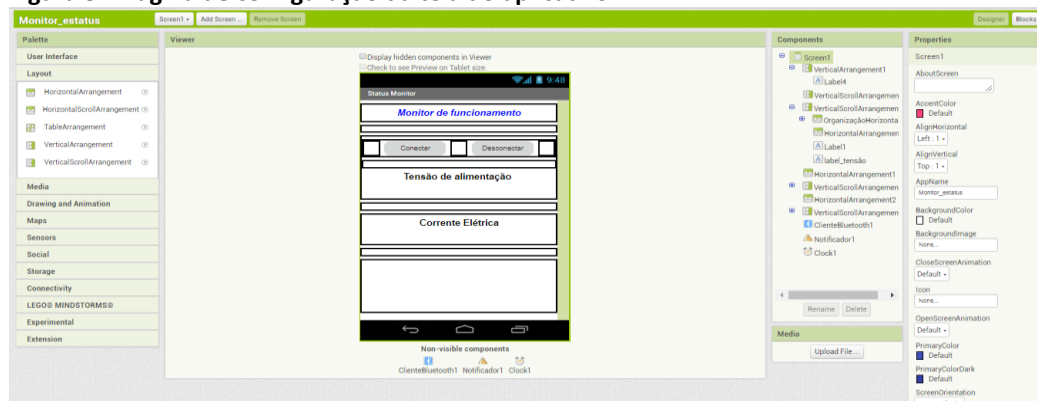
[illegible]

Monitor_estatus | Screen1 ▾ | Add Screen ... | Remove Screen | Designer | Blocks

Palette
User Interface
Layout
HorizontalArrangement ⓘ
HorizontalScrollArrangement ⓘ
TableArrangement ⓘ
VerticalArrangement ⓘ
VerticalScrollArrangement ⓘ
Media
Drawing and Animation
Maps
Sensors
Social
Storage
Connectivity
LEGO® MINDSTORMS®
Experimental
Extension

Viewer
Display hidden components in Viewer
Check to see Preview on Tablet size.
9:48
Status Monitor
Monitor de funcionamento
Conectar
Desconectar
Tensão de alimentação
Corrente Elétrica
Non-visible components
ClienteBluetooth1 Notificador1 Clock1

Components
Screen1
VerticalArrangement1
Label4
VerticalScrollArrangemen
VerticalScrollArrangemen
OrganizaçãoHorizonta
HorizontalArrangemen
Label1
label_tensão
HorizontalArrangement1
VerticalScrollArrangemen
HorizontalArrangement2
VerticalScrollArrangemen
ClienteBluetooth1
Notificador1
Clock1
Rename | Delete

Media
Upload File ...

Properties
Screen1
AboutScreen
AccentColor
Default
AlignHorizontal
Left : 1 ▾
AlignVertical
Top : 1 ▾
AppName
Monitor_estatus
BackgroundColor
Default
BackgroundImage
None...
CloseScreenAnimation
Default ▾
Icon
None...
OpenScreenAnimation
Default ▾
PrimaryColor
Default
PrimaryColorDark
Default
ScreenOrientation